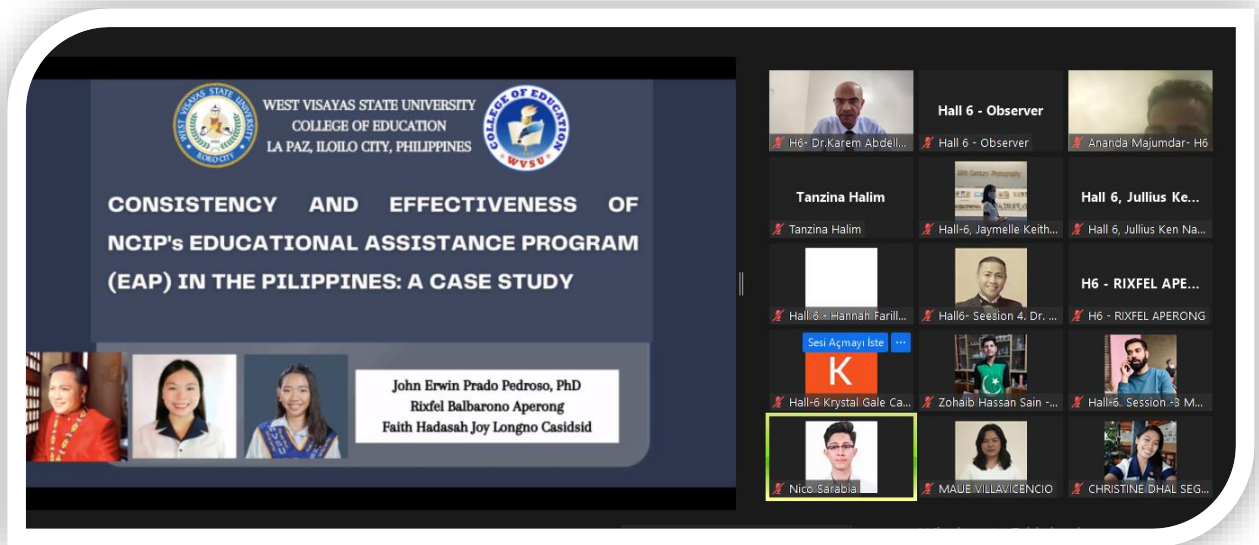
WEST VISAYAS STATE UNIVERSITY
COLLEGE OF EDUCATION
LA PAZ, ILOILO CITY, PHILIPPINES

WEST VISAYAS STATE UNIVERSITY ILOILO CITY

COLLEGE OF EDUCATION WVSU

CONSISTENCY AND EFFECTIVENESS OF NCIP's EDUCATIONAL ASSISTANCE PROGRAM (EAP) IN THE PILIPPINES: A CASE STUDY

John Erwin Prado Pedroso, PhD
Rixfel Balbarono Aperong
Faith Hadasah Joy Longno Casidsid

H6- Dr.Karem Abdell...

Hall 6 - Observer

Hall 6 - Observer

Ananda Majumdar- H6

Tanzina Halim

Tanzina Halim

Hall-6, Jaymelle Keith...

Hall 6, Jullius Ke...

Hall 6, Jullius Ken Na...

Hall 6 - Hannah Farill...

Hall6- Seesion 4. Dr. ...

H6 - RIXFEL APE...

H6 - RIXFEL APERONG

Sesi Açmayı İste

K

Hall-6 Krystal Gale Ca...

Zohaib Hassan Sain -...

Hall-6. Session -3 M...

Nico Sarabia

MAUE VILLAVICENCIO

CHRISTINE DHAL SEG...